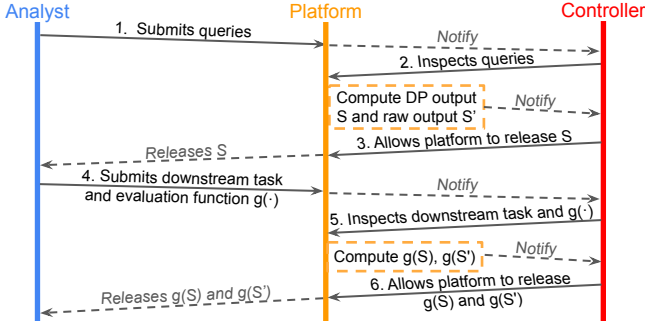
Analyst

Platform

Controller

1. Submits queries

Notify

2. Inspects queries

Compute DP output S and raw output S'

Notify

3. Allows platform to release S

Releases S

4. Submits downstream task and evaluation function g(·)

Notify

5. Inspects downstream task and g(·)

Compute g(S), g(S')

Notify

6. Allows platform to release g(S) and g(S')

Releases g(S) and g(S')